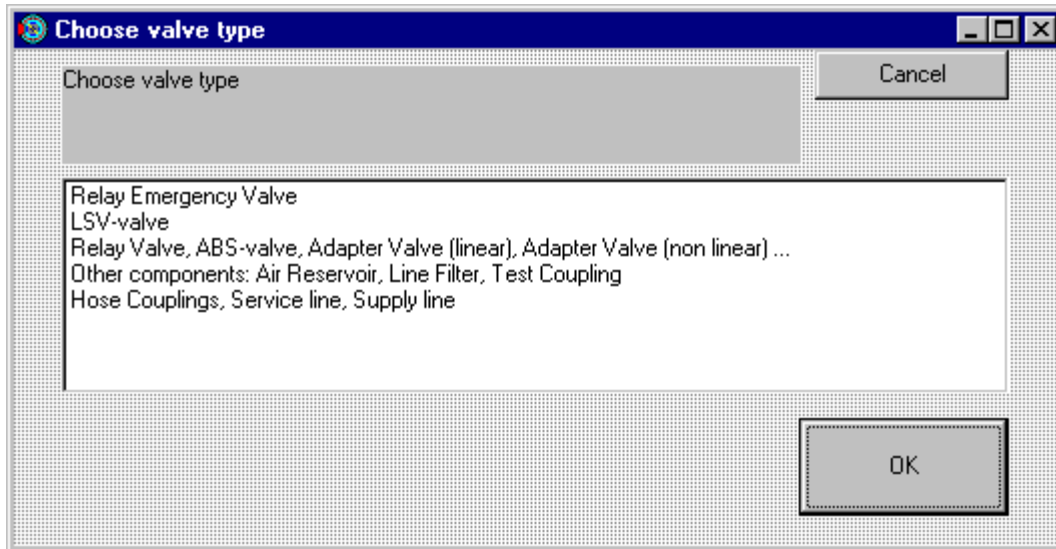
Choose valve type

Choose valve type

Cancel

Relay Emergency Valve
LSV-valve
Relay Valve, ABS-valve, Adapter Valve (linear), Adapter Valve (non linear) ...
Other components: Air Reservoir, Line Filter, Test Coupling
Hose Couplings, Service line, Supply line

OK